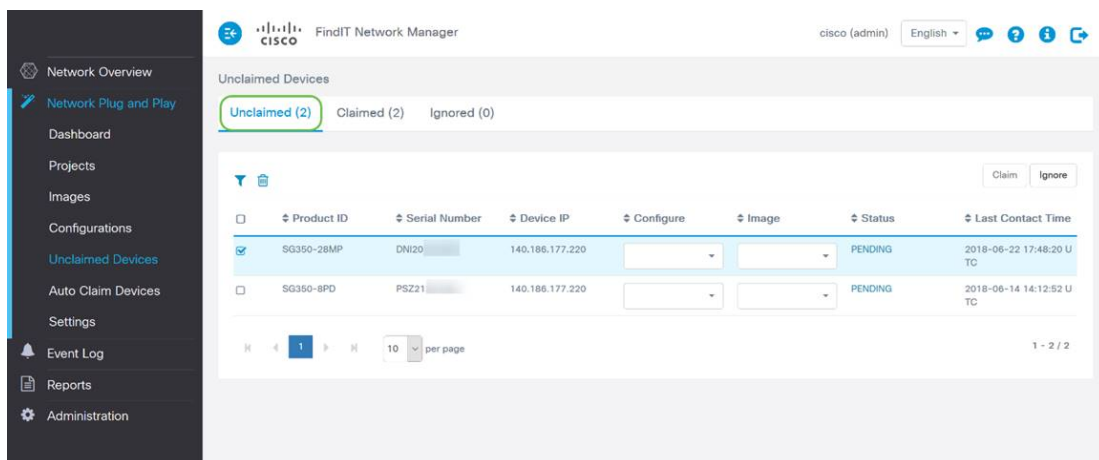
cisco FindIT Network Manager

cisco (admin) English

Network Overview
Network Plug and Play
Dashboard
Projects
Images
Configurations
Unclaimed Devices
Auto Claim Devices
Settings
Event Log
Reports
Administration

Unclaimed Devices

Unclaimed (2) Claimed (2) Ignored (0)

Claim Ignore

| | Product ID | Serial Number | Device IP | Configure | Image | Status | Last Contact Time |
|---|---|---|---|---|---|---|---|
| ☑ | SG350-28MP | DNI20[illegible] | 140.186.177.220 | | | PENDING | 2018-06-22 17:48:20 UTC |
| ☐ | SG350-8PD | PSZ21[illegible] | 140.186.177.220 | | | PENDING | 2018-06-14 14:12:52 UTC |

1 10 per page 1 - 2 / 2